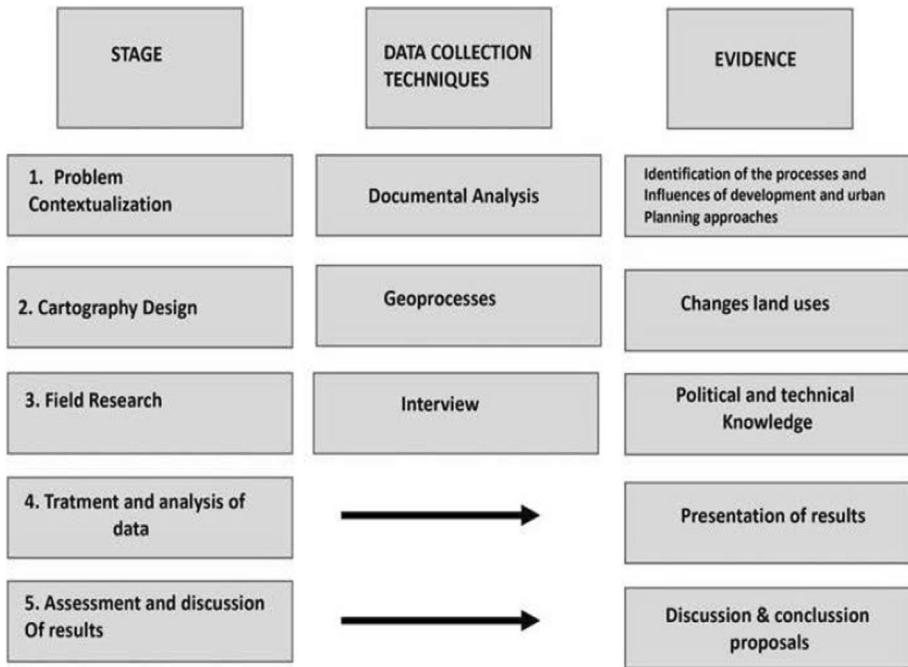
STAGE

DATA COLLECTION TECHNIQUES

EVIDENCE

1. Problem Contextualization

Documental Analysis

Identification of the processes and Influences of development and urban Planning approaches

2. Cartography Design

Geoprocesses

Changes land uses

3. Field Research

Interview

Political and technical Knowledge

4. Tratment and analysis of data

Presentation of results

5. Assessment and discussion Of results

Discussion & conclussion proposals